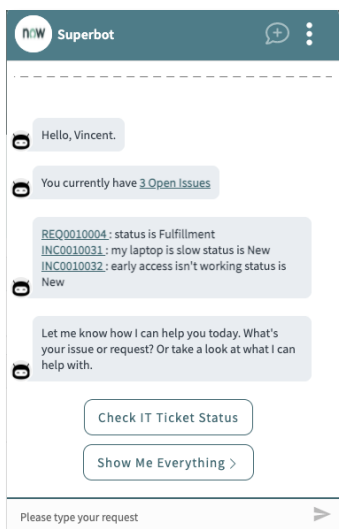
now Superbot

Hello, Vincent.

You currently have 3 Open Issues

REQ0010004 : status is Fulfillment
INC0010031 : my laptop is slow status is New
INC0010032 : early access isn't working status is New

Let me know how I can help you today. What's your issue or request? Or take a look at what I can help with.

Check IT Ticket Status

Show Me Everything >

Please type your request